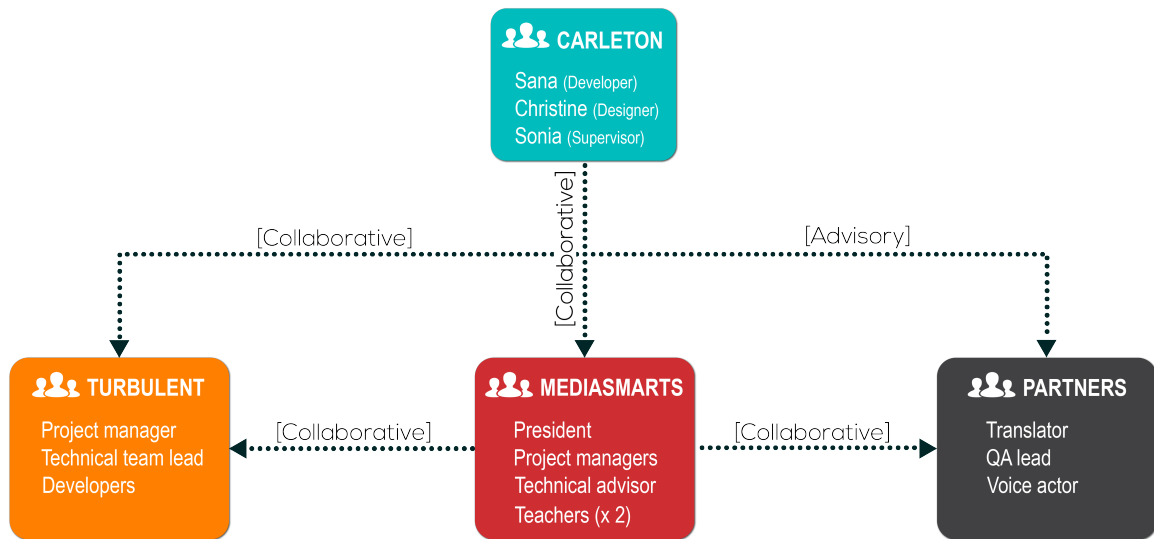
CARLETON
Sana (Developer)
Christine (Designer)
Sonia (Supervisor)

[Collaborative]

[Collaborative]

[Advisory]

TURBULENT
Project manager
Technical team lead
Developers

[Collaborative]

MEDIASMARTS
President
Project managers
Technical advisor
Teachers (x 2)

[Collaborative]

PARTNERS
Translator
QA lead
Voice actor